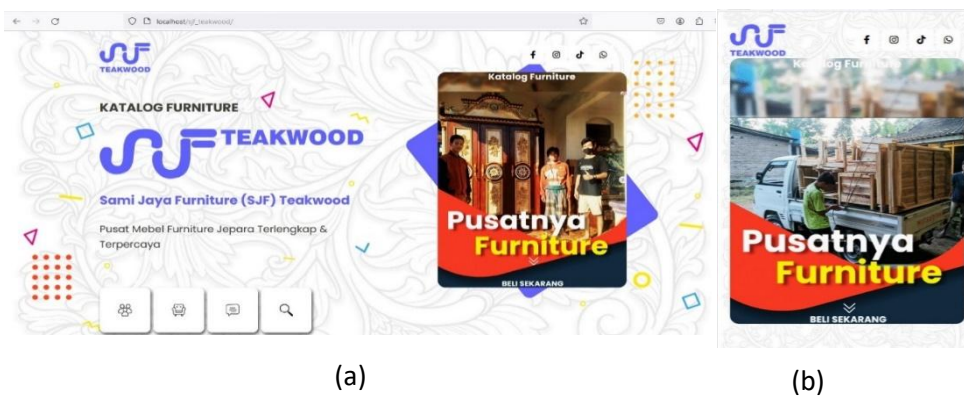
localhost/sjf_teakwood/

TEAKWOOD

KATALOG FURNITURE

TEAKWOOD

Sami Jaya Furniture (SJF) Teakwood

Pusat Mebel Furniture Jepara Terlengkap & Terpercaya

Katalog Furniture

Pusatnya Furniture

BELI SEKARANG

(a)

TEAKWOOD

Katalog Furniture

Pusatnya Furniture

BELI SEKARANG

(b)